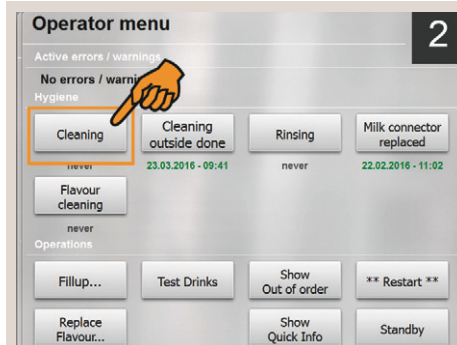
Operator menu

2

Active errors / warnings

No errors / warni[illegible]

Hygiene

Cleaning

never

Cleaning outside done

23.03.2016 - 09:41

Rinsing

never

Milk connector replaced

22.02.2016 - 11:02

Flavour cleaning

never

Operations

Fillup...

Test Drinks

Show Out of order

** Restart **

Replace Flavour...

Show Quick Info

Standby